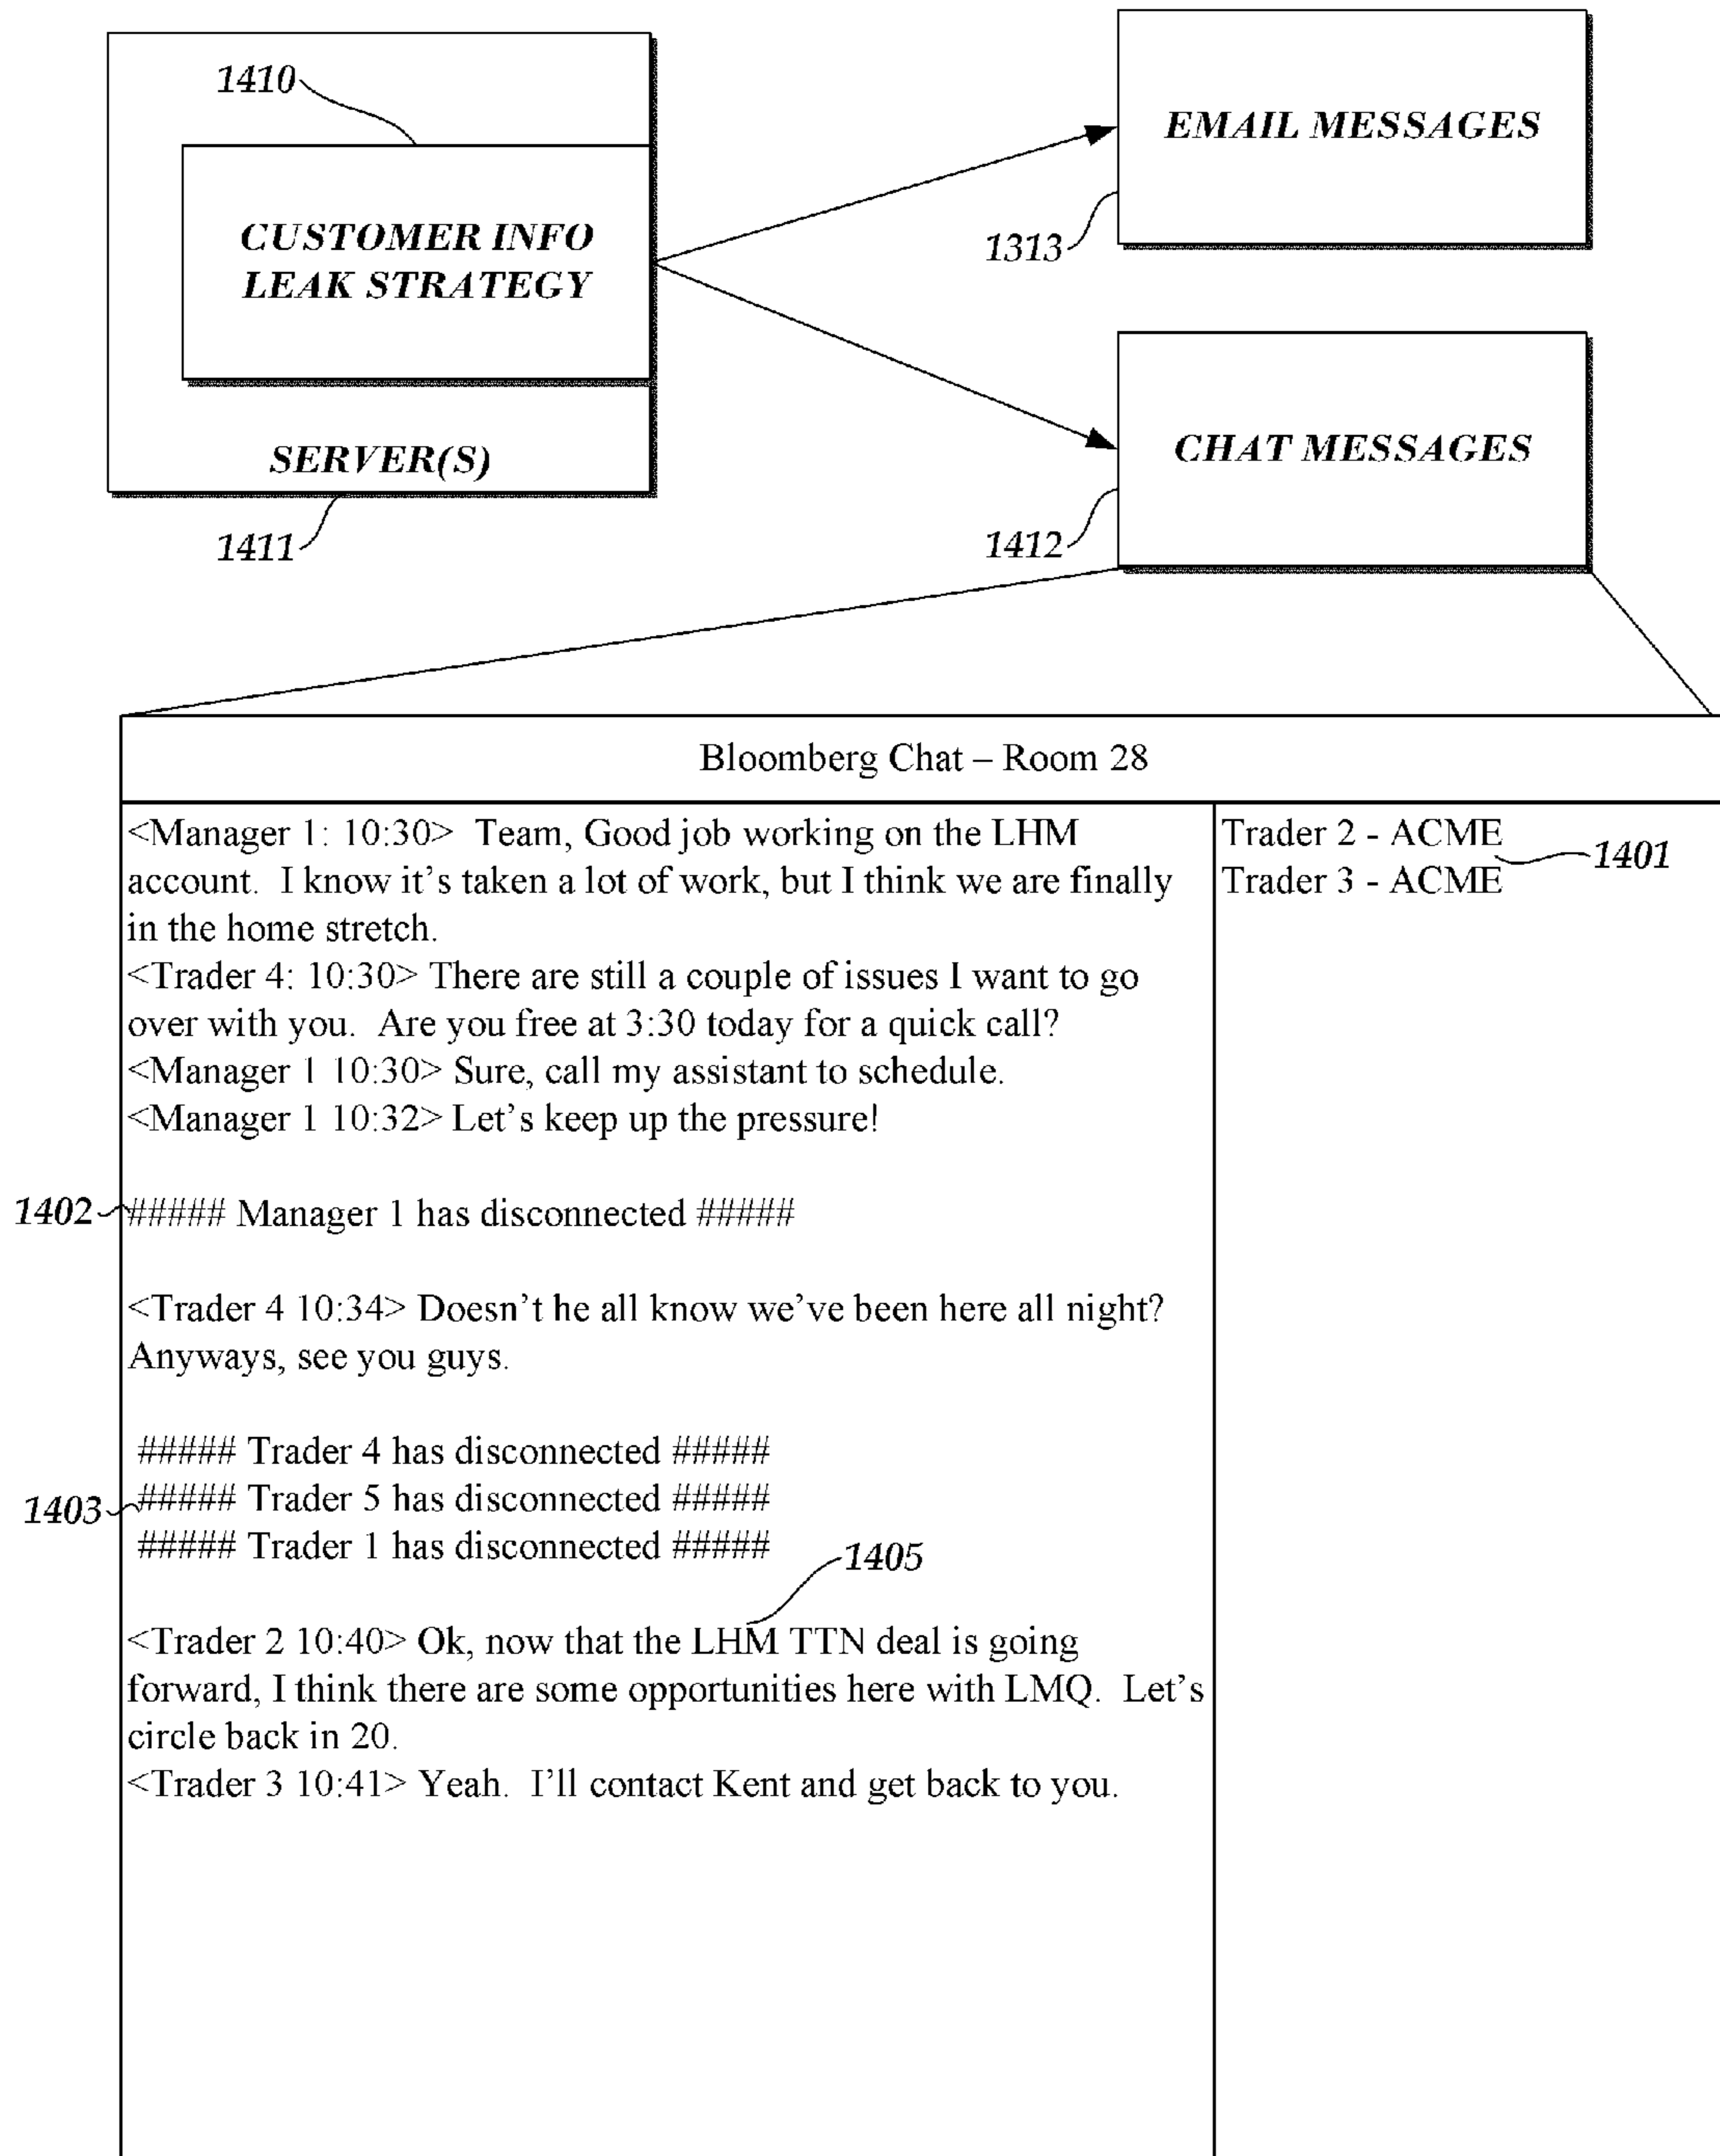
1410

CUSTOMER INFO LEAK STRATEGY

SERVER(S)

1411

EMAIL MESSAGES

1313

CHAT MESSAGES

1412

Bloomberg Chat – Room 28

<Manager 1: 10:30> Team, Good job working on the LHM account. I know it's taken a lot of work, but I think we are finally in the home stretch.
<Trader 4: 10:30> There are still a couple of issues I want to go over with you. Are you free at 3:30 today for a quick call?
<Manager 1 10:30> Sure, call my assistant to schedule.
<Manager 1 10:32> Let's keep up the pressure!

1402 ##### Manager 1 has disconnected #####

<Trader 4 10:34> Doesn't he all know we've been here all night? Anyways, see you guys.

##### Trader 4 has disconnected #####
1403 ##### Trader 5 has disconnected #####
##### Trader 1 has disconnected #####

1405

<Trader 2 10:40> Ok, now that the LHM TTN deal is going forward, I think there are some opportunities here with LMQ. Let's circle back in 20.
<Trader 3 10:41> Yeah. I'll contact Kent and get back to you.

Trader 2 - ACME
Trader 3 - ACME

1401